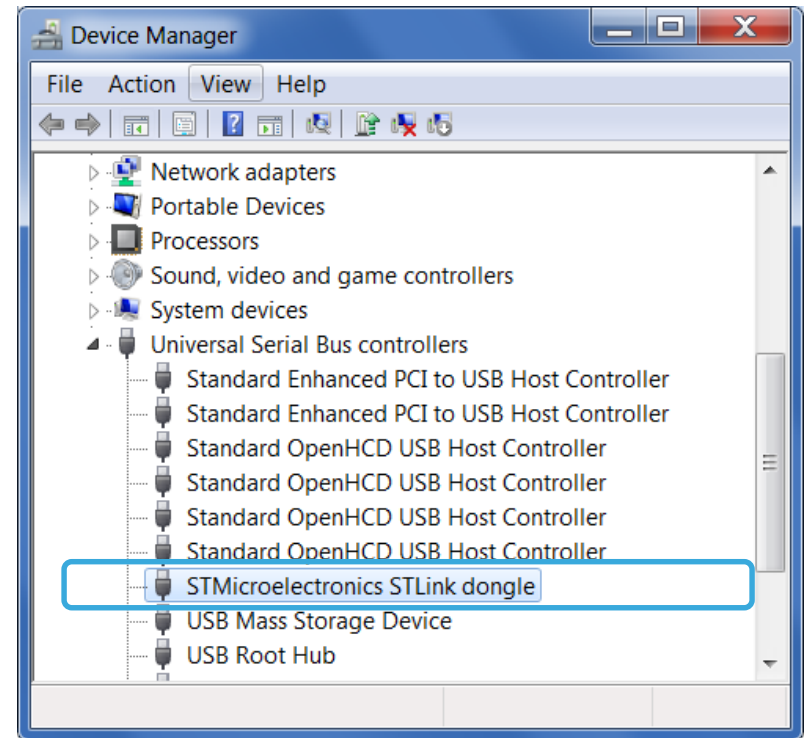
Device Manager

File Action View Help

Network adapters
Portable Devices
Processors
Sound, video and game controllers
System devices
Universal Serial Bus controllers
Standard Enhanced PCI to USB Host Controller
Standard Enhanced PCI to USB Host Controller
Standard OpenHCD USB Host Controller
Standard OpenHCD USB Host Controller
Standard OpenHCD USB Host Controller
Standard OpenHCD USB Host Controller
STMicroelectronics STLink dongle
USB Mass Storage Device
USB Root Hub